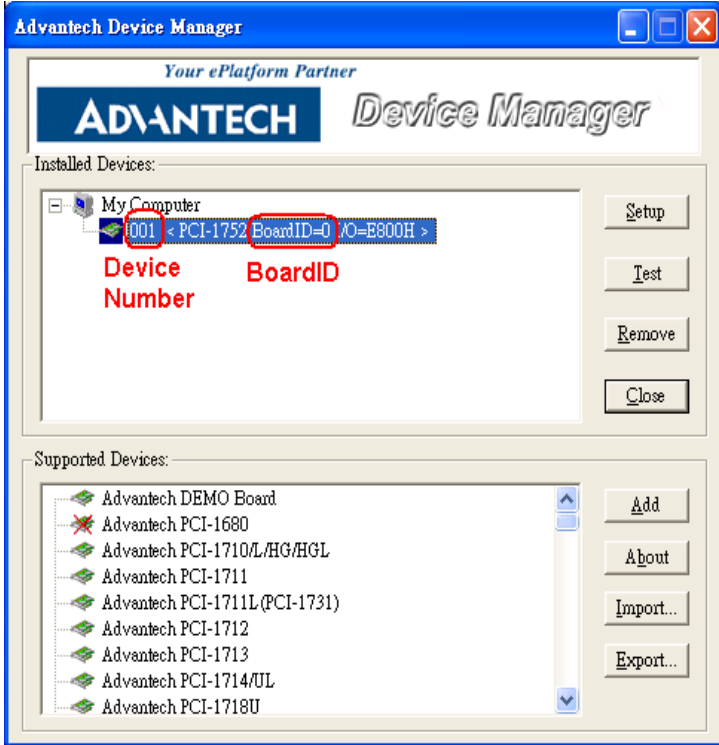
Advantech Device Manager

Your ePlatform Partner

ADVANTECH

Device Manager

Installed Devices:

My Computer

001 < PCI-1752 BoardID=0 I/O=E800H >

Device Number

BoardID

Setup

Test

Remove

Close

Supported Devices:

Advantech DEMO Board

Advantech PCI-1680

Advantech PCI-1710/L/HG/HGL

Advantech PCI-1711

Advantech PCI-1711L(PCI-1731)

Advantech PCI-1712

Advantech PCI-1713

Advantech PCI-1714/UL

Advantech PCI-1718U

Add

About

Import...

Export...